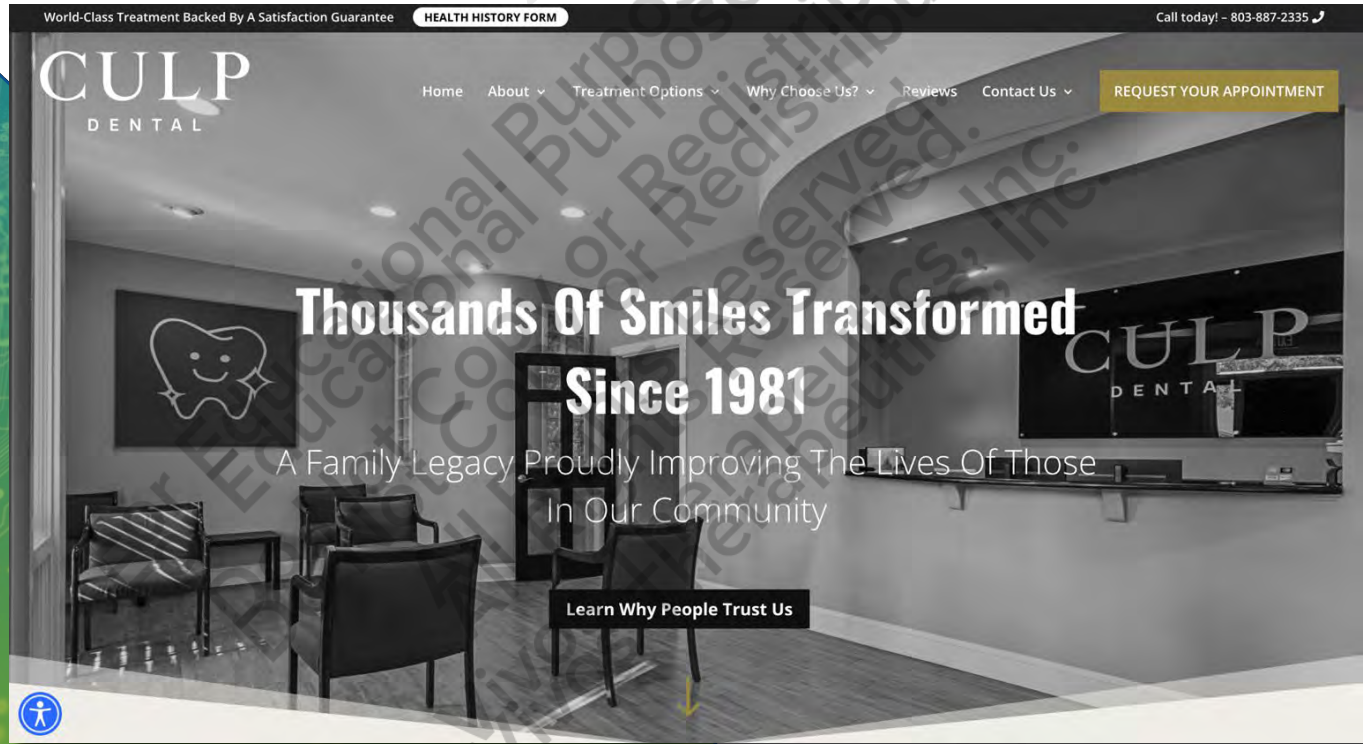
World-Class Treatment Backed By A Satisfaction Guarantee HEALTH HISTORY FORM

Call today! – 803-887-2335

CULP DENTAL

Home About Treatment Options Why Choose Us? Reviews Contact Us REQUEST YOUR APPOINTMENT

Thousands Of Smiles Transformed Since 1981

A Family Legacy Proudly Improving The Lives Of Those In Our Community

Learn Why People Trust Us

CULP DENTAL

For Educational Purposes Only. Not For Redistribution. All Rights Reserved. Copyright Therapeutics, Inc.